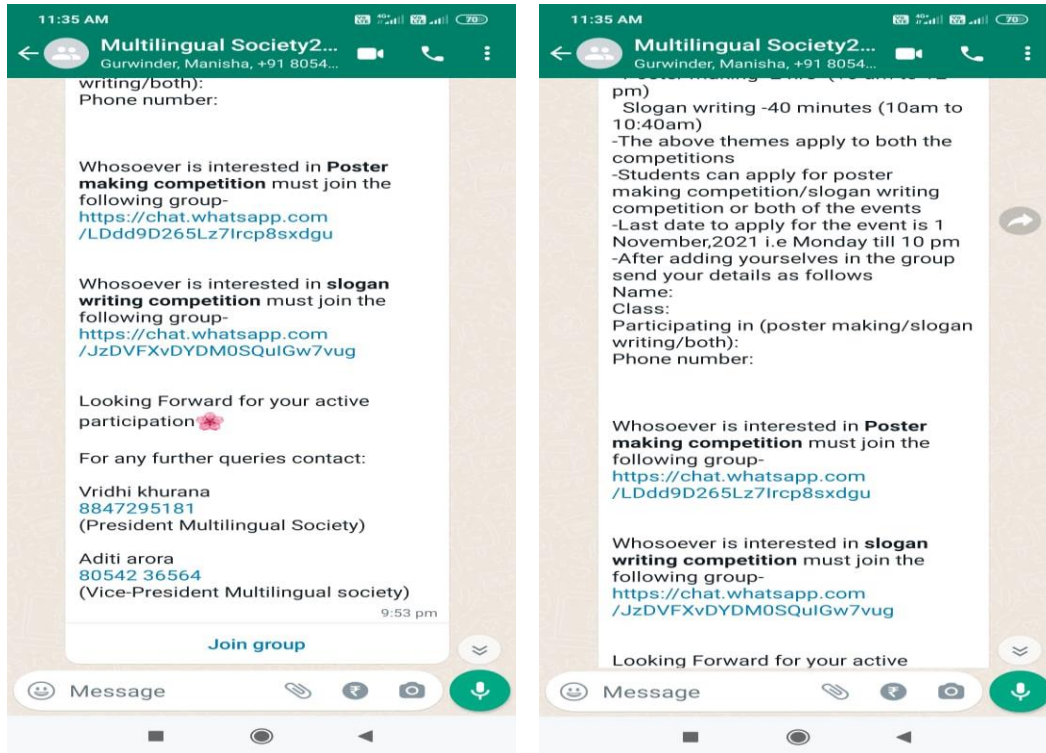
11:35 AM

70

Multilingual Society2...
Gurwinder, Manisha, +91 8054...

writing/both):
Phone number:

Whosoever is interested in **Poster making competition** must join the following group-
https://chat.whatsapp.com/LDdd9D265Lz7Ircp8sxdgu

Whosoever is interested in **slogan writing competition** must join the following group-
https://chat.whatsapp.com/JzDVFXvDYDM0SQuIGw7vug

Looking Forward for your active participation🌸

For any further queries contact:

Vridhi khurana
8847295181
(President Multilingual Society)

Aditi arora
80542 36564
(Vice-President Multilingual society)

9:53 pm

Join group

Message

11:35 AM

70

Multilingual Society2...
Gurwinder, Manisha, +91 8054...

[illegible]
pm)
Slogan writing -40 minutes (10am to 10:40am)
-The above themes apply to both the competitions
-Students can apply for poster making competition/slogan writing competition or both of the events
-Last date to apply for the event is 1 November,2021 i.e Monday till 10 pm
-After adding yourselves in the group send your details as follows
Name:
Class:
Participating in (poster making/slogan writing/both):
Phone number:

Whosoever is interested in **Poster making competition** must join the following group-
https://chat.whatsapp.com/LDdd9D265Lz7Ircp8sxdgu

Whosoever is interested in **slogan writing competition** must join the following group-
https://chat.whatsapp.com/JzDVFXvDYDM0SQuIGw7vug

Looking Forward for your active

Message